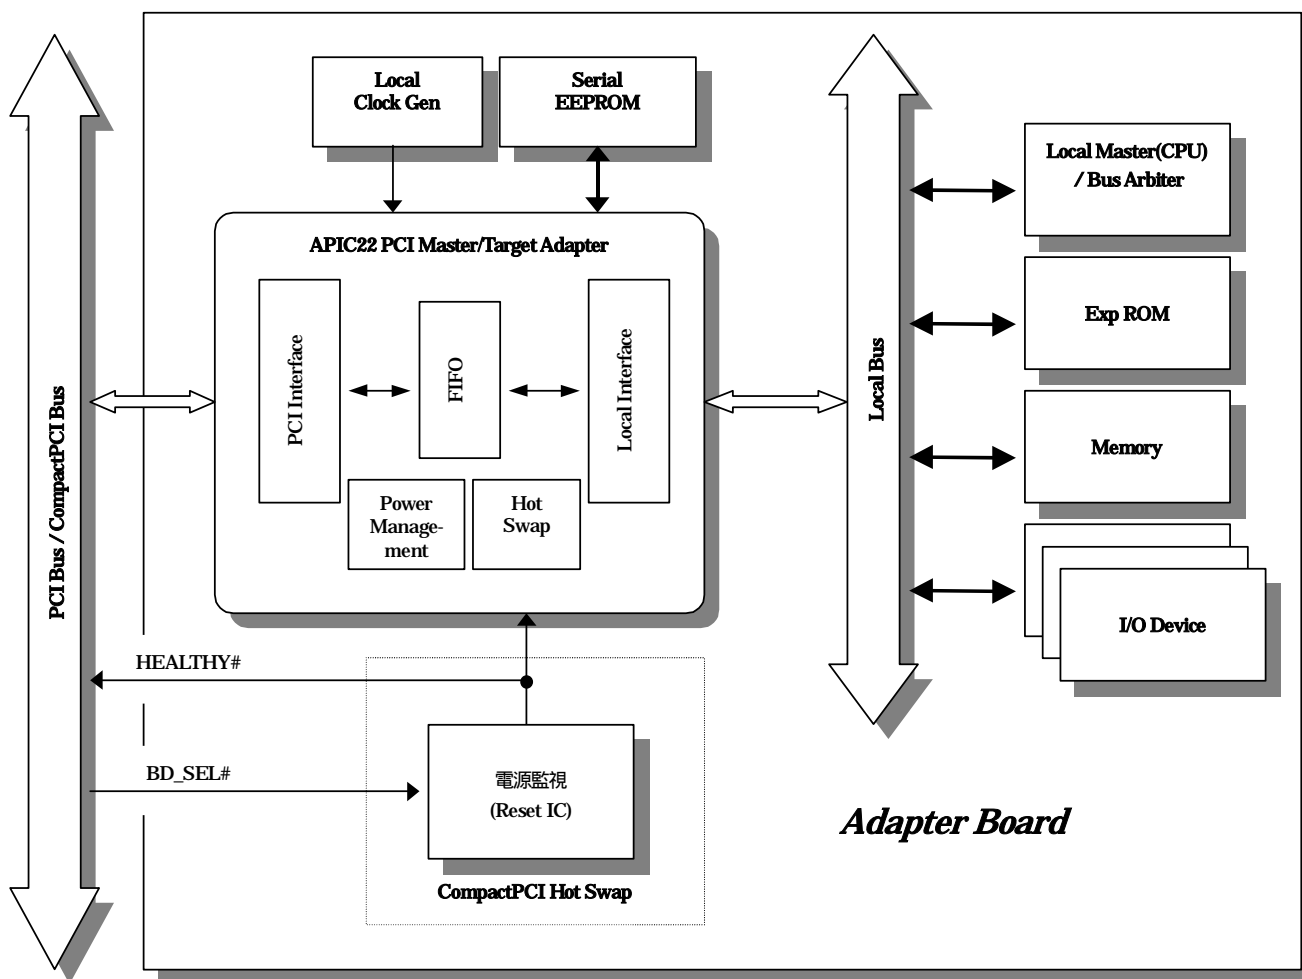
PCI Bus / CompactPCI Bus

Local Clock Gen

Serial EEPROM

APIC22 PCI Master/Target Adapter

PCI Interface

FIFO

Local Interface

Power Management

Hot Swap

HEALTHY#

BD_SEL#

電源監視
(Reset IC)

CompactPCI Hot Swap

Local Bus

Local Master(CPU) / Bus Arbiter

Exp ROM

Memory

I/O Device

Adapter Board